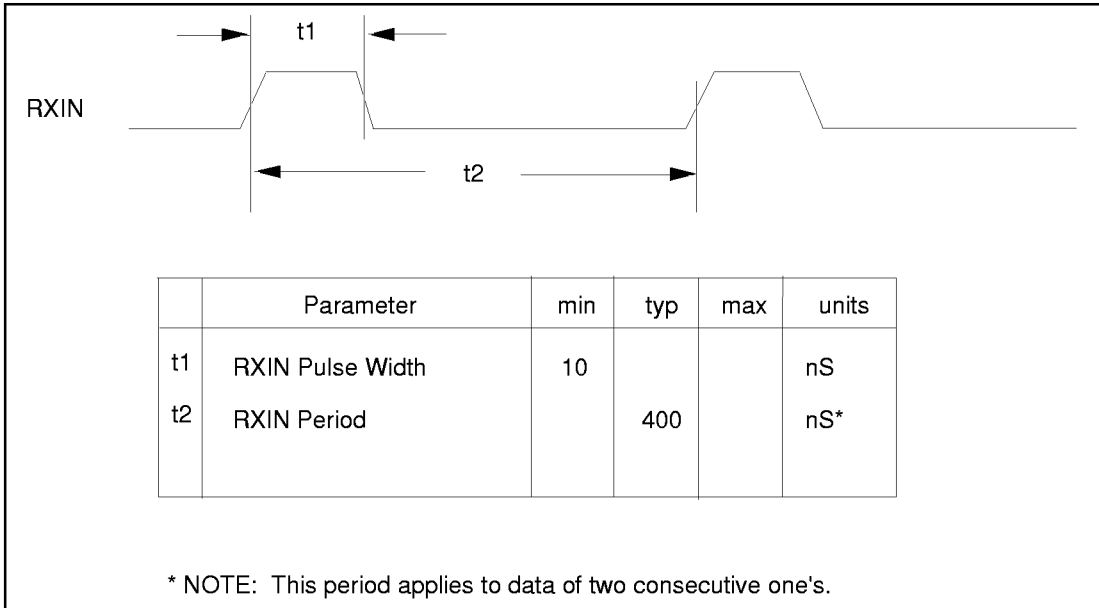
t1

RXIN

t2

| | Parameter | min | typ | max | units |
|---|---|---|---|---|---|
| t1 | RXIN Pulse Width | 10 | | | nS |
| t2 | RXIN Period | | 400 | | nS* |

* NOTE: This period applies to data of two consecutive one's.